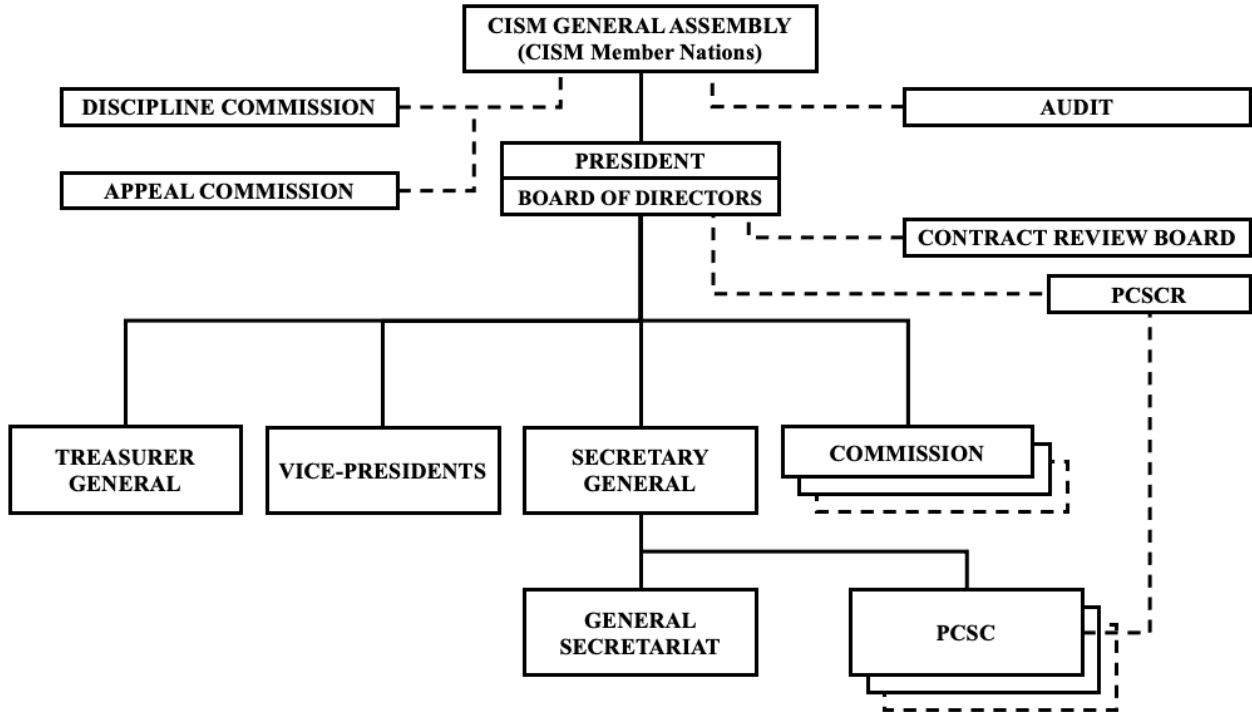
CISM GENERAL ASSEMBLY
(CISM Member Nations)

DISCIPLINE COMMISSION

AUDIT

PRESIDENT

BOARD OF DIRECTORS

APPEAL COMMISSION

CONTRACT REVIEW BOARD

PCSCR

TREASURER GENERAL

VICE-PRESIDENTS

SECRETARY GENERAL

COMMISSION

GENERAL SECRETARIAT

PCSC